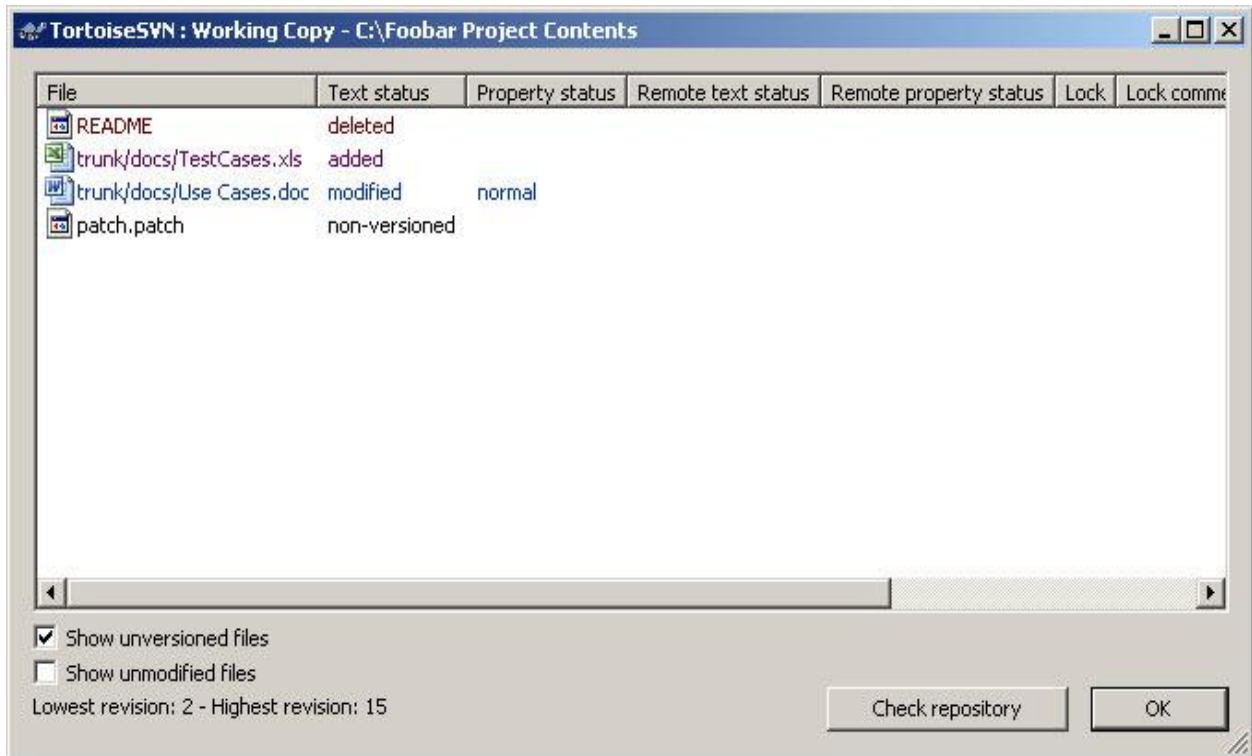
TortoiseSVN : Working Copy - C:\Foobar Project Contents

| File | Text status | Property status | Remote text status | Remote property status | Lock | Lock comme |
|---|---|---|---|---|---|---|
| README | deleted | | | | | |
| trunk/docs/TestCases.xls | added | | | | | |
| trunk/docs/Use Cases.doc | modified | normal | | | | |
| patch.patch | non-versioned | | | | | |

Show unversioned files
Show unmodified files
Lowest revision: 2 - Highest revision: 15

Check repository
OK